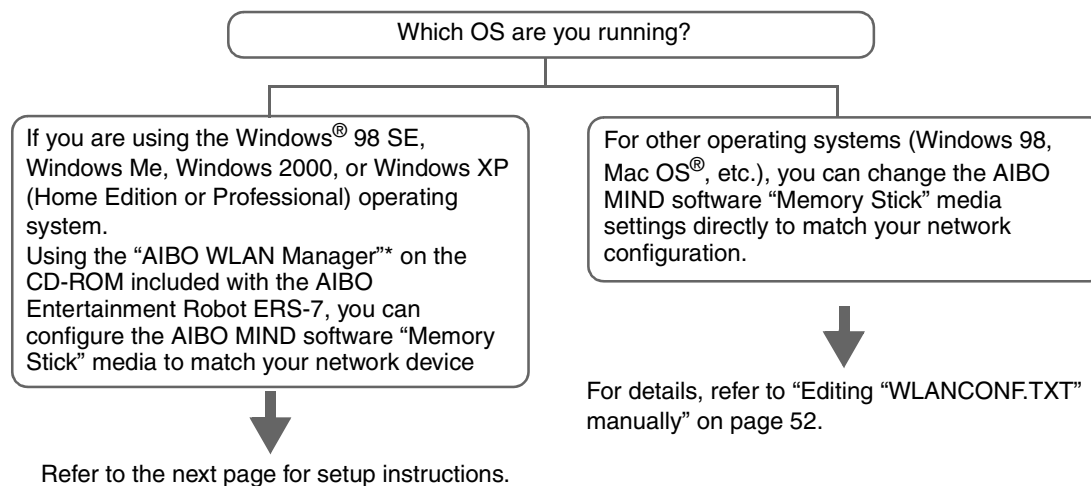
Which OS are you running?

If you are using the Windows® 98 SE, Windows Me, Windows 2000, or Windows XP (Home Edition or Professional) operating system.
Using the "AIBO WLAN Manager"* on the CD-ROM included with the AIBO Entertainment Robot ERS-7, you can configure the AIBO MIND software "Memory Stick" media to match your network device

Refer to the next page for setup instructions.

For other operating systems (Windows 98, Mac OS®, etc.), you can change the AIBO MIND software "Memory Stick" media settings directly to match your network configuration.

For details, refer to "Editing "WLANCONF.TXT" manually" on page 52.